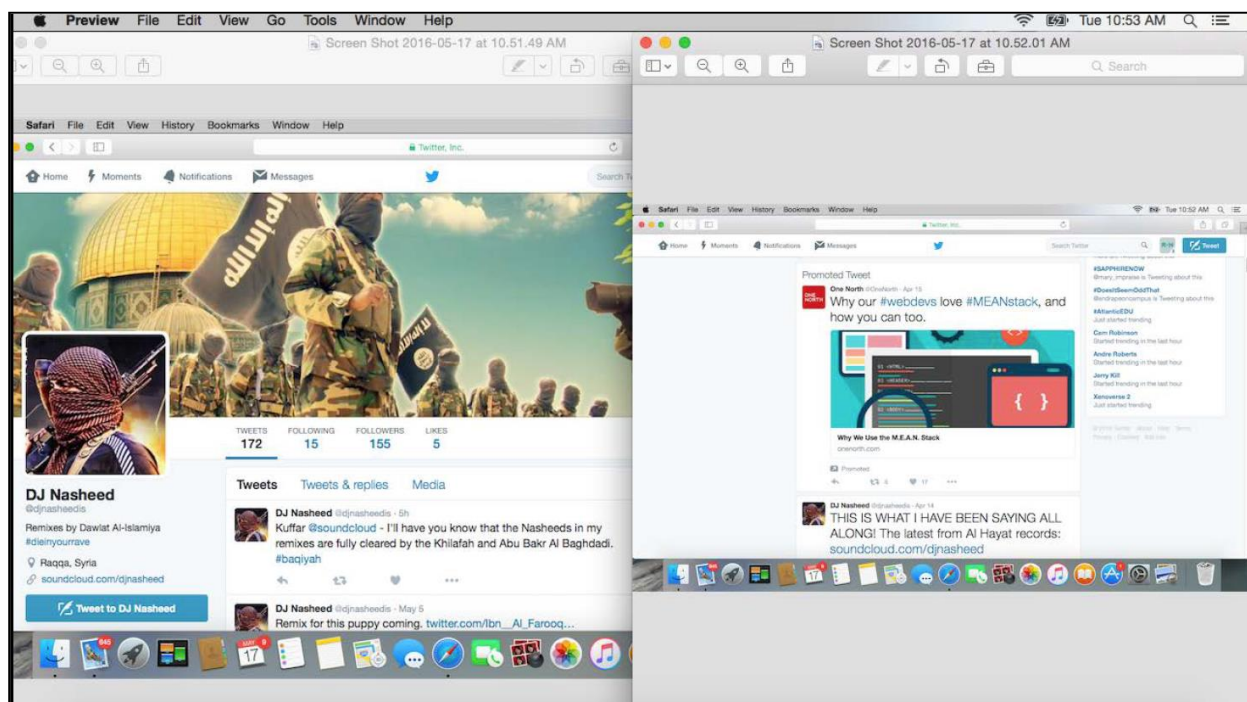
Preview File Edit View Go Tools Window Help

Tue 10:53 AM

Screen Shot 2016-05-17 at 10.51.49 AM

Screen Shot 2016-05-17 at 10.52.01 AM

Search

Safari File Edit View History Bookmarks Window Help

Twitter, Inc.

Home Moments Notifications Messages

Search T

TWEETS 172 FOLLOWING 15 FOLLOWERS 155 LIKES 5

DJ Nasheed
@djnasheedis
Remixes by Dawlat Al-Islamiya
#dieinyourrave
Raqqa, Syria
soundcloud.com/djnasheed

Tweet to DJ Nasheed

Tweets Tweets & replies Media

DJ Nasheed @djnasheedis · 5h
Kuffar @soundcloud - I'll have you know that the Nasheeds in my remixes are fully cleared by the Khilafah and Abu Bakr Al Baghdadi. #baqiyah

DJ Nasheed @djnasheedis · May 5
Remix for this puppy coming. twitter.com/Ibn__Al_Farooq...

Safari File Edit View History Bookmarks Window Help

Tue 10:52 AM

Twitter, Inc.

Home Moments Notifications Messages

Search Twitter

Tweet

Promoted Tweet
One North @OneNorth · Apr 15
Why our #webdevs love #MEANstack, and how you can too.

Why We Use the M.E.A.N. Stack
onenorth.com

Promoted

DJ Nasheed @djnasheedis · Apr 14
THIS IS WHAT I HAVE BEEN SAYING ALL ALONG! The latest from Al Hayat records: soundcloud.com/djnasheed

#SAPPHIRENOW
@mary_impraise is Tweeting about this
#DoesItSeemOddThat
@endrapeoncampus is Tweeting about this
#AtlanticEDU
Just started trending
Cam Robinson
Started trending in the last hour
Andre Roberts
Started trending in the last hour
Jerry Kill
Started trending in the last hour
Xenoverse 2
Just started trending